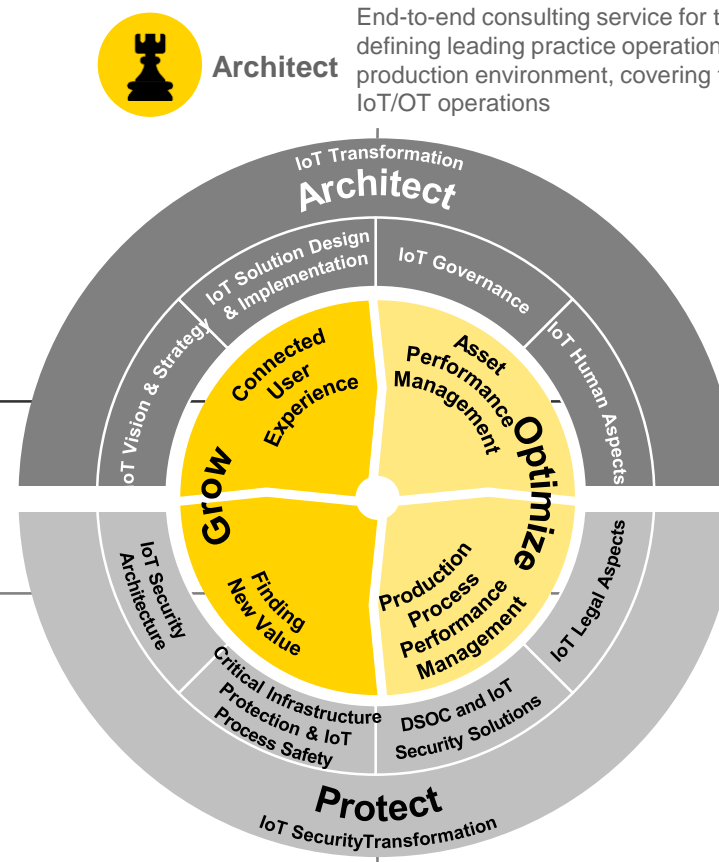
Architect

End-to-end consulting service for t defining leading practice operation production environment, covering t IoT/OT operations

IoT Transformation
Architect

IoT Solution Design & Implementation

IoT Governance

IoT Vision & Strategy

IoT Human Aspects

Connected User Experience

Asset Performance Management

Grow

Optimize

Finding New Value

Production Process Performance Management

IoT Security Architecture

IoT Legal Aspects

Critical Infrastructure Protection & IoT Process Safety

DSOC and IoT Security Solutions

Protect
IoT SecurityTransformation